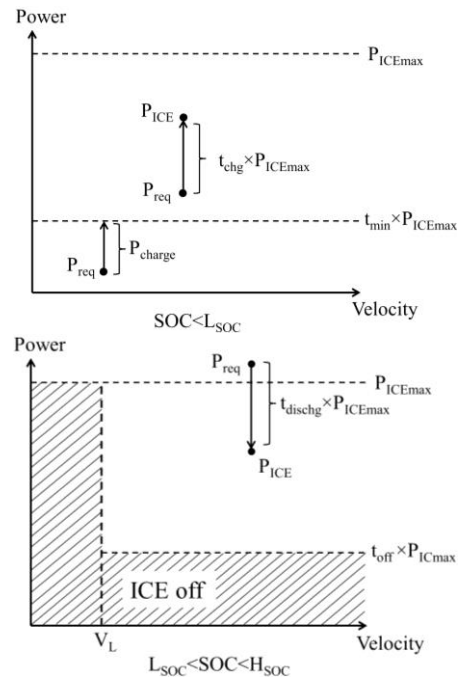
Power

$P_{ICEmax}$

$P_{ICE}$

$t_{chg} \times P_{ICEmax}$

$P_{req}$

$t_{min} \times P_{ICEmax}$

$P_{charge}$

$P_{req}$

Velocity

SOC<$L_{SOC}$

Power

$P_{req}$

$P_{ICEmax}$

$t_{dischg} \times P_{ICEmax}$

$P_{ICE}$

$t_{off} \times P_{ICmax}$

ICE off

$V_L$

Velocity

$L_{SOC}$<SOC<$H_{SOC}$